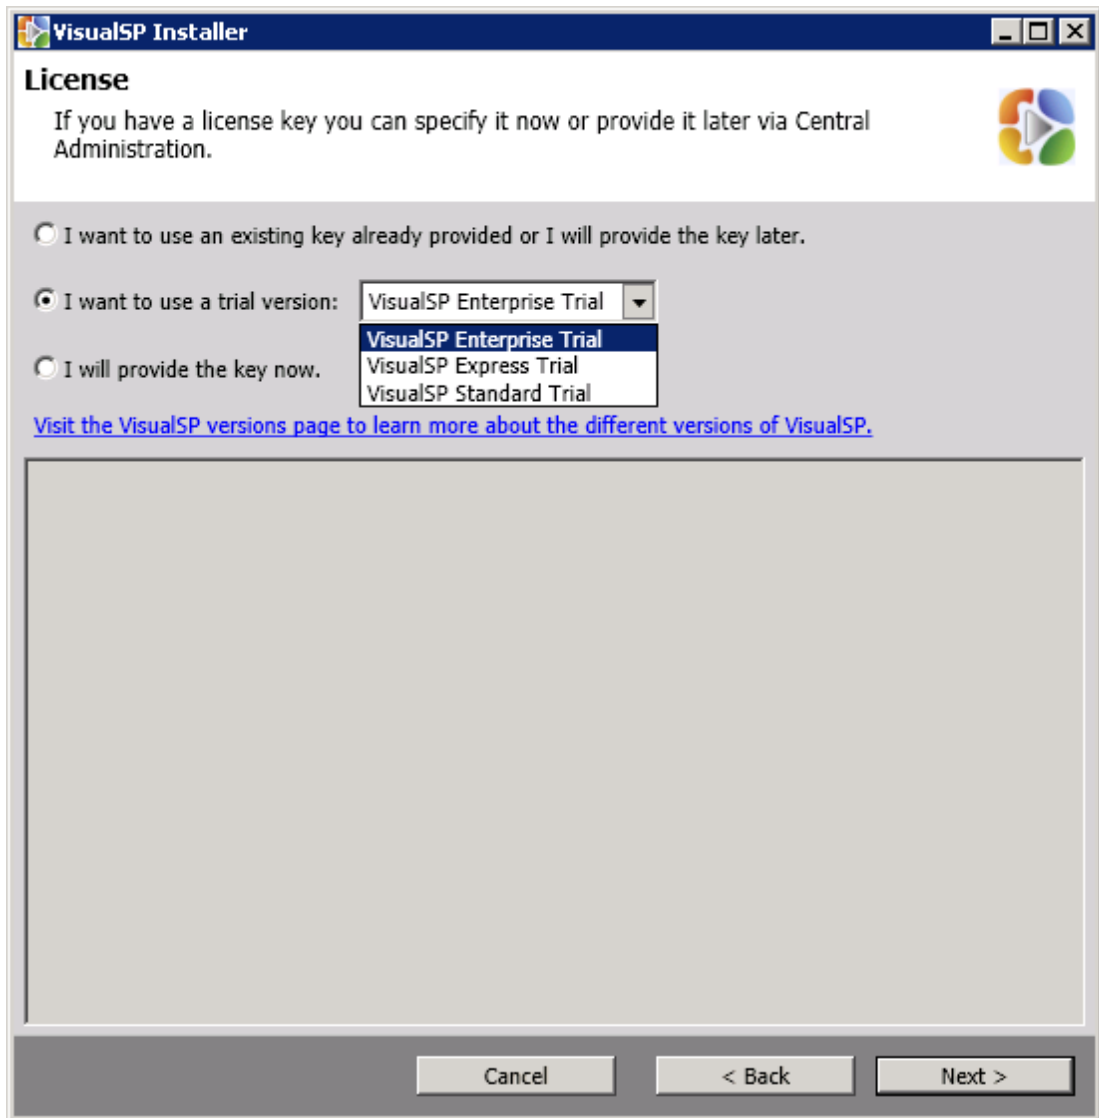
VisualSP Installer

License

If you have a license key you can specify it now or provide it later via Central Administration.

I want to use an existing key already provided or I will provide the key later.

I want to use a trial version: VisualSP Enterprise Trial

VisualSP Enterprise Trial
VisualSP Express Trial
VisualSP Standard Trial

I will provide the key now.

Visit the VisualSP versions page to learn more about the different versions of VisualSP.

Cancel
< Back
Next >